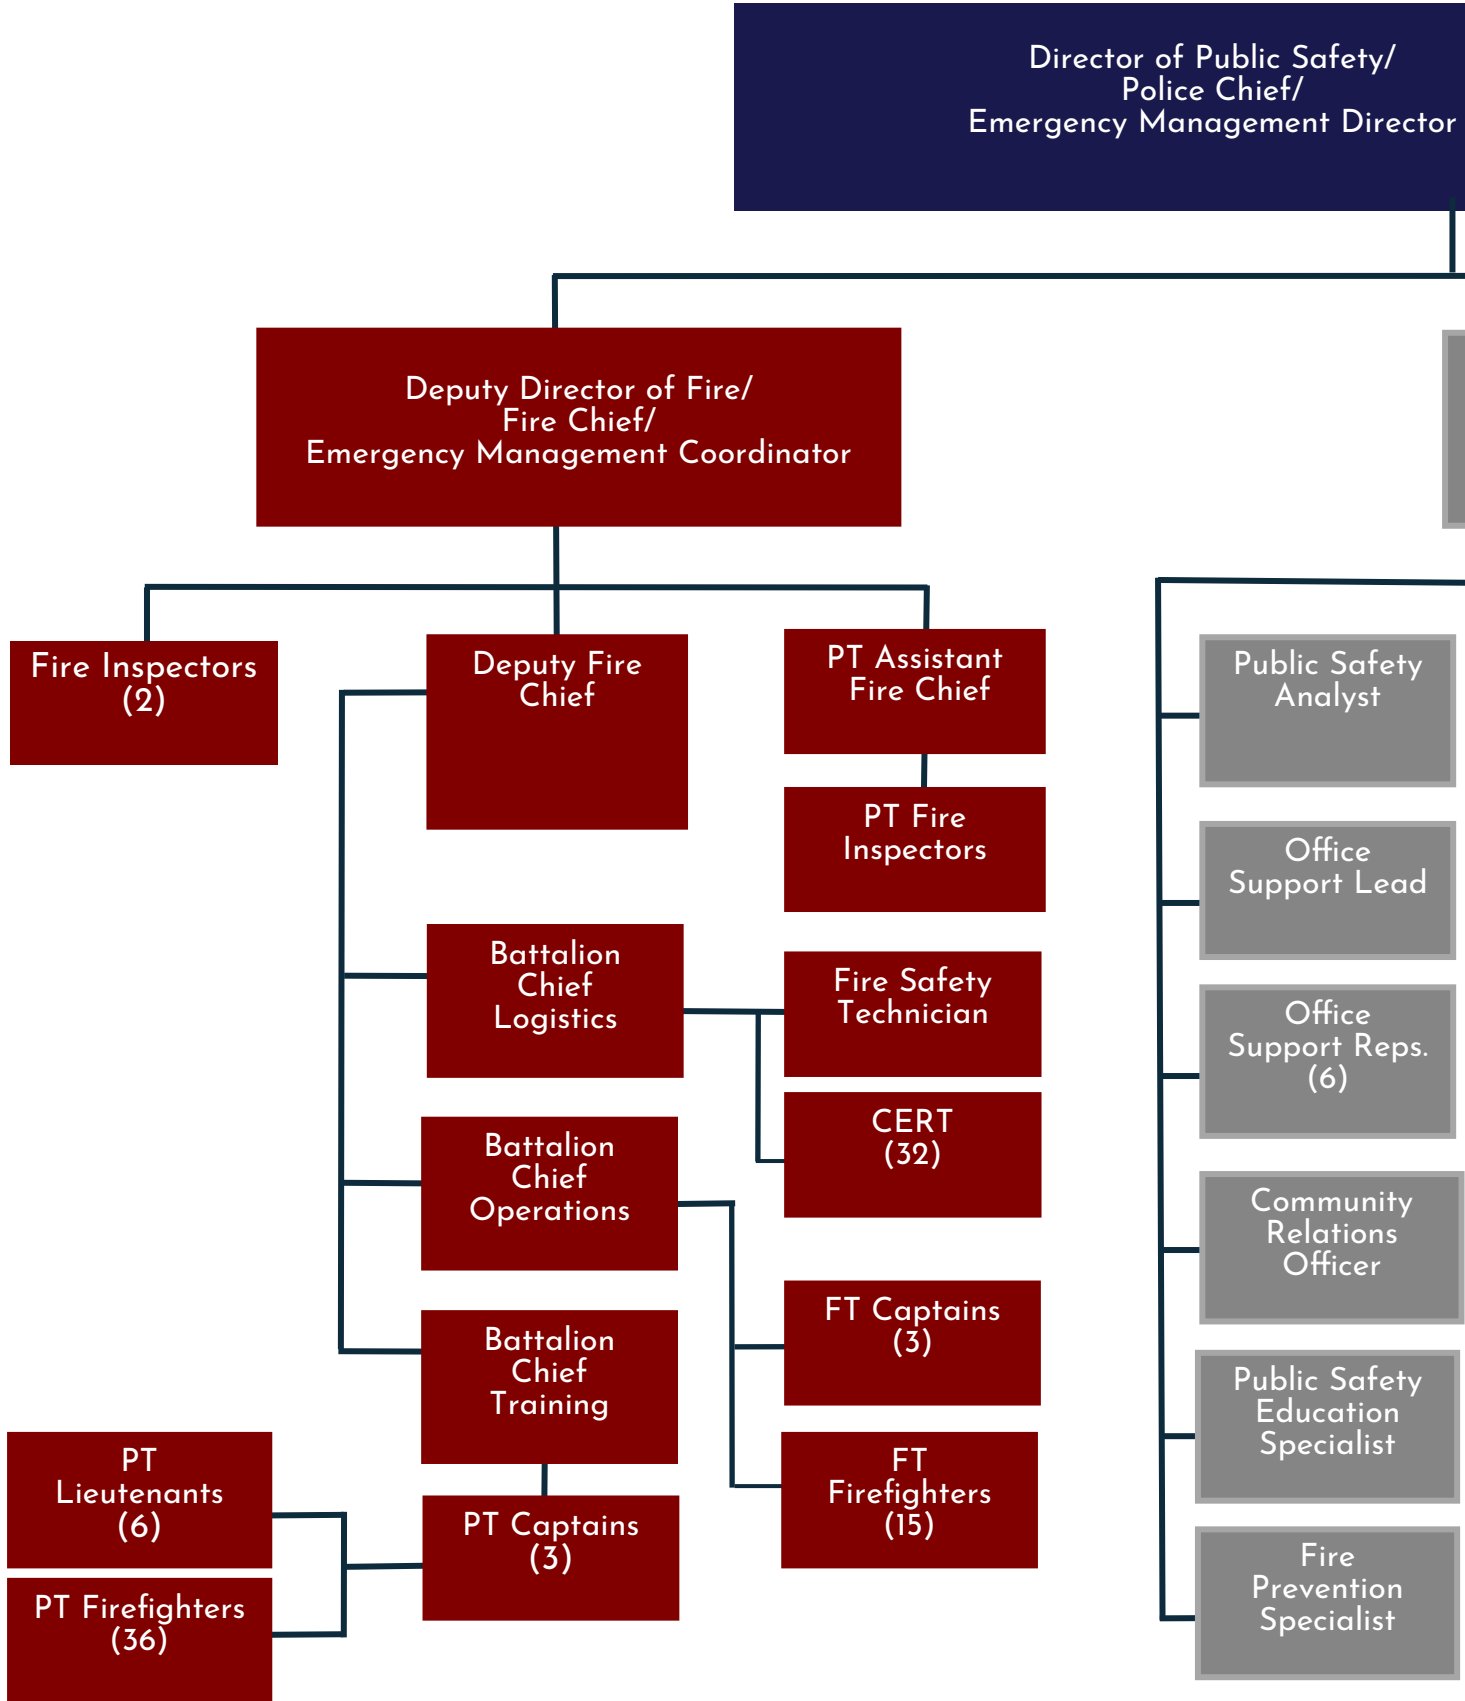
Director of Public Safety/
Police Chief/
Emergency Management Director

Deputy Director of Fire/
Fire Chief/
Emergency Management Coordinator

Fire Inspectors
(2)

Deputy Fire
Chief

PT Assistant
Fire Chief

PT Fire
Inspectors

Battalion
Chief
Logistics

Fire Safety
Technician

CERT
(32)

Battalion
Chief
Operations

FT Captains
(3)

Battalion
Chief
Training

FT
Firefighters
(15)

PT
Lieutenants
(6)

PT Captains
(3)

PT Firefighters
(36)

Public Safety
Analyst

Office
Support Lead

Office
Support Reps.
(6)

Community
Relations
Officer

Public Safety
Education
Specialist

Fire
Prevention
Specialist